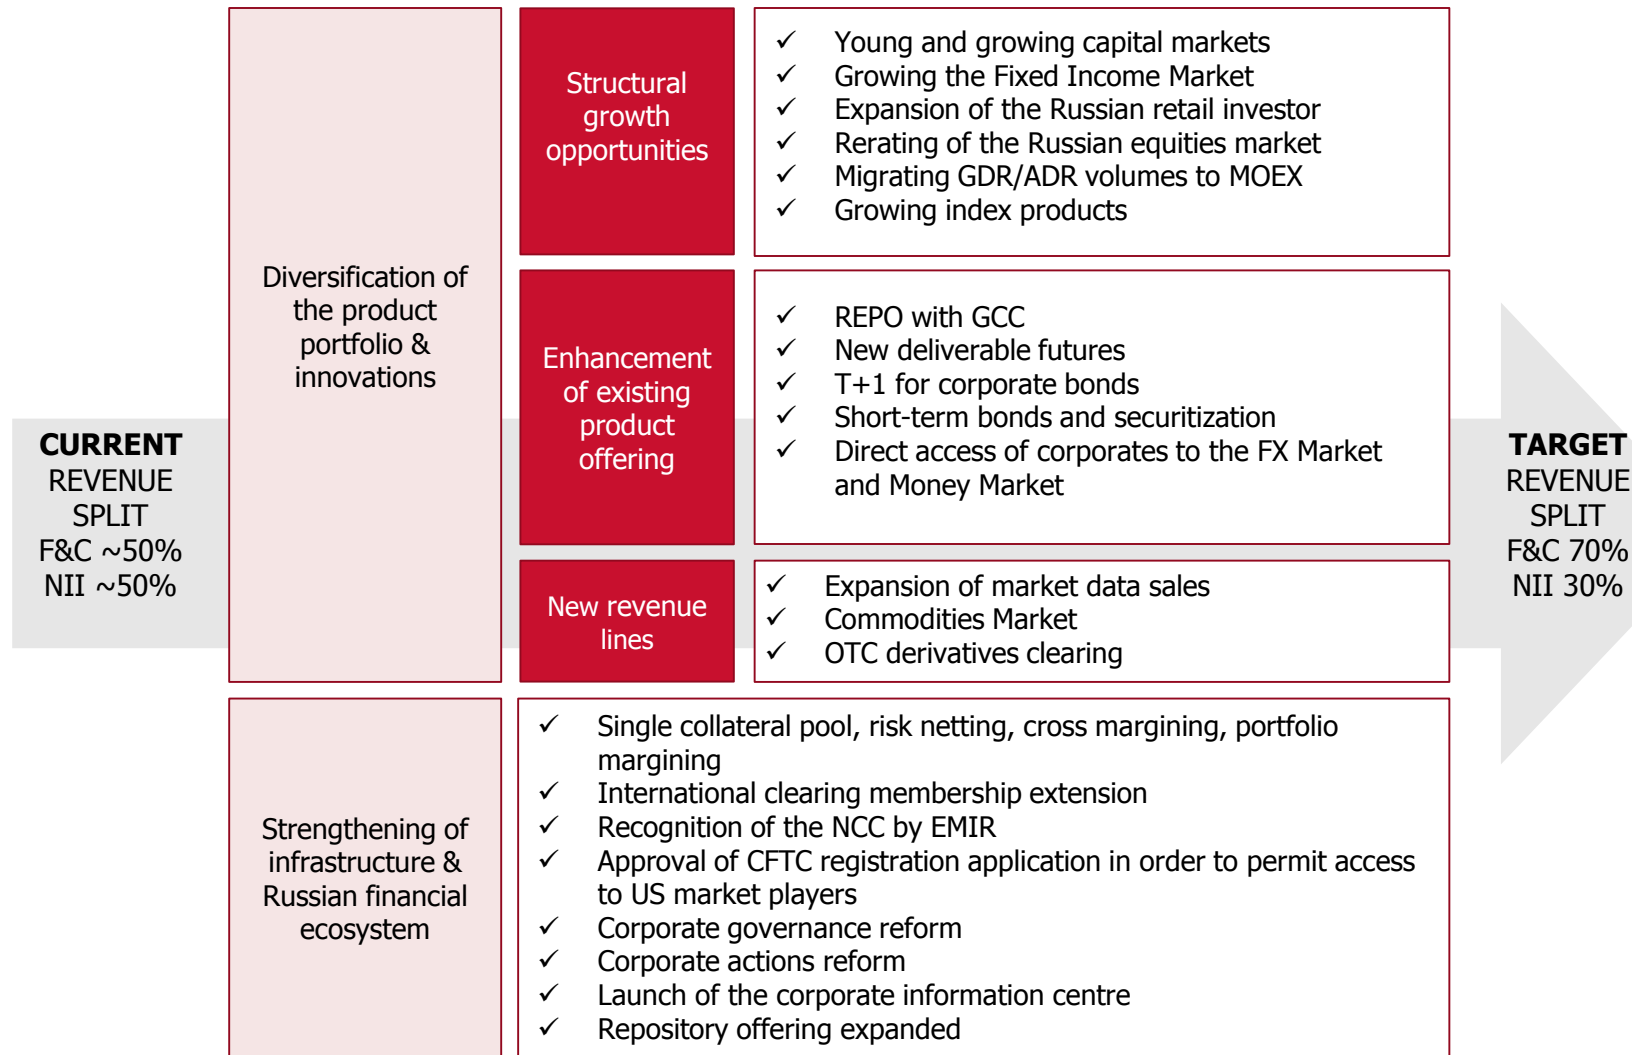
CURRENT
REVENUE SPLIT
F&C ~50%
NII ~50%

Diversification of the product portfolio & innovations

Structural growth opportunities

✓ Young and growing capital markets
✓ Growing the Fixed Income Market
✓ Expansion of the Russian retail investor
✓ Rerating of the Russian equities market
✓ Migrating GDR/ADR volumes to MOEX
✓ Growing index products

Enhancement of existing product offering

✓ REPO with GCC
✓ New deliverable futures
✓ T+1 for corporate bonds
✓ Short-term bonds and securitization
✓ Direct access of corporates to the FX Market and Money Market

New revenue lines

✓ Expansion of market data sales
✓ Commodities Market
✓ OTC derivatives clearing

Strengthening of infrastructure & Russian financial ecosystem

✓ Single collateral pool, risk netting, cross margining, portfolio margining
✓ International clearing membership extension
✓ Recognition of the NCC by EMIR
✓ Approval of CFTC registration application in order to permit access to US market players
✓ Corporate governance reform
✓ Corporate actions reform
✓ Launch of the corporate information centre
✓ Repository offering expanded

TARGET
REVENUE SPLIT
F&C 70%
NII 30%